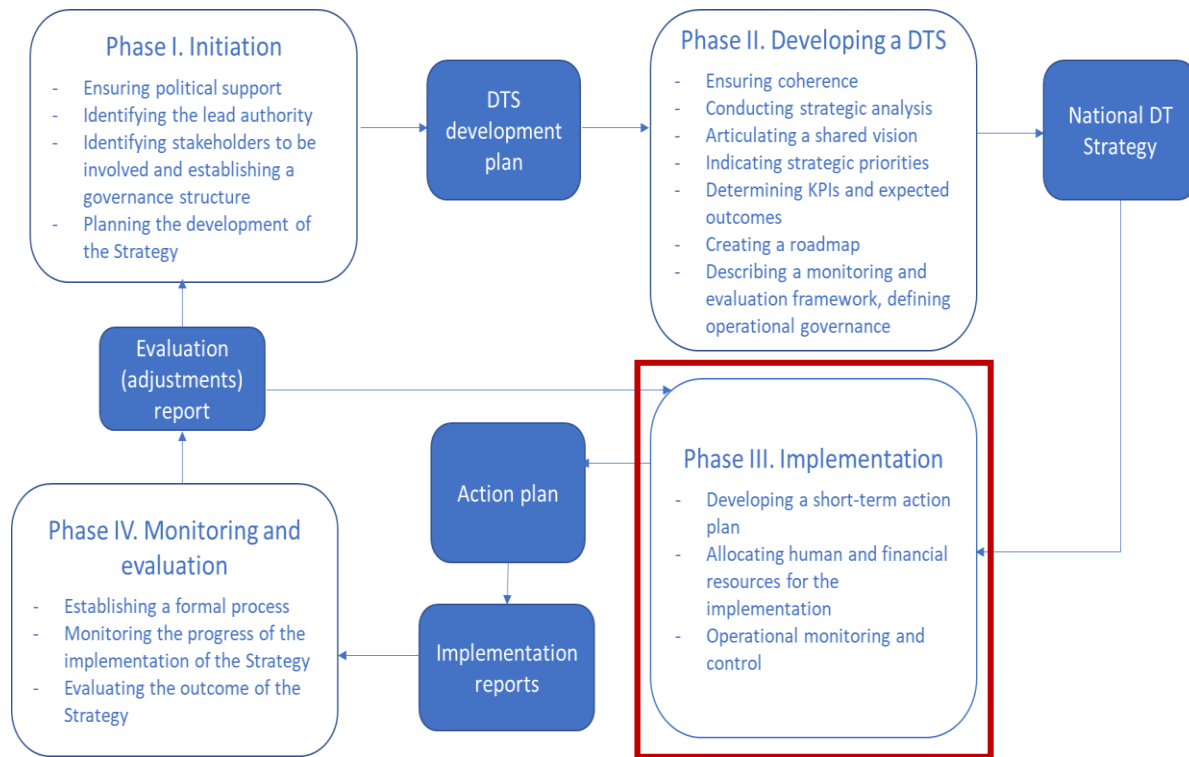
Phase I. Initiation

- Ensuring political support
- Identifying the lead authority
- Identifying stakeholders to be involved and establishing a governance structure
- Planning the development of the Strategy

DTS development plan

Phase II. Developing a DTS

- Ensuring coherence
- Conducting strategic analysis
- Articulating a shared vision
- Indicating strategic priorities
- Determining KPIs and expected outcomes
- Creating a roadmap
- Describing a monitoring and evaluation framework, defining operational governance

National DT Strategy

Evaluation (adjustments) report

Phase III. Implementation

- Developing a short-term action plan
- Allocating human and financial resources for the implementation
- Operational monitoring and control

Action plan

Implementation reports

Phase IV. Monitoring and evaluation

- Establishing a formal process
- Monitoring the progress of the implementation of the Strategy
- Evaluating the outcome of the Strategy